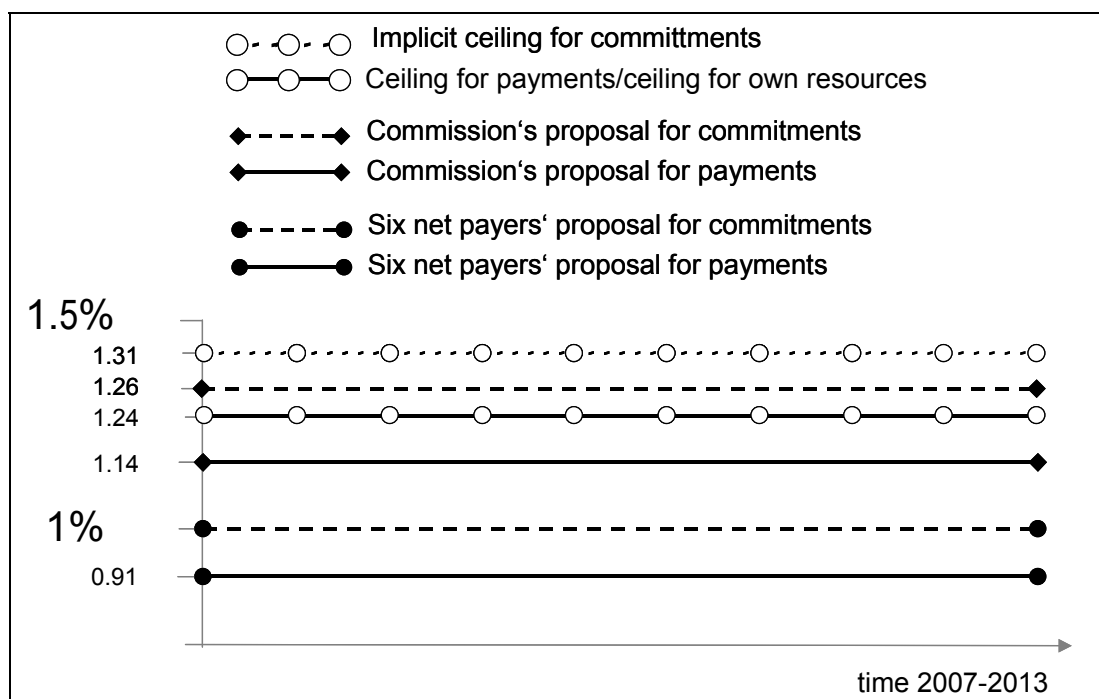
Implicit ceiling for committments
Ceiling for payments/ceiling for own resources
Commission‘s proposal for commitments
Commission‘s proposal for payments
Six net payers‘ proposal for commitments
Six net payers‘ proposal for payments

1.5%
1.31
1.26
1.24
1.14
1%
0.91

time 2007-2013